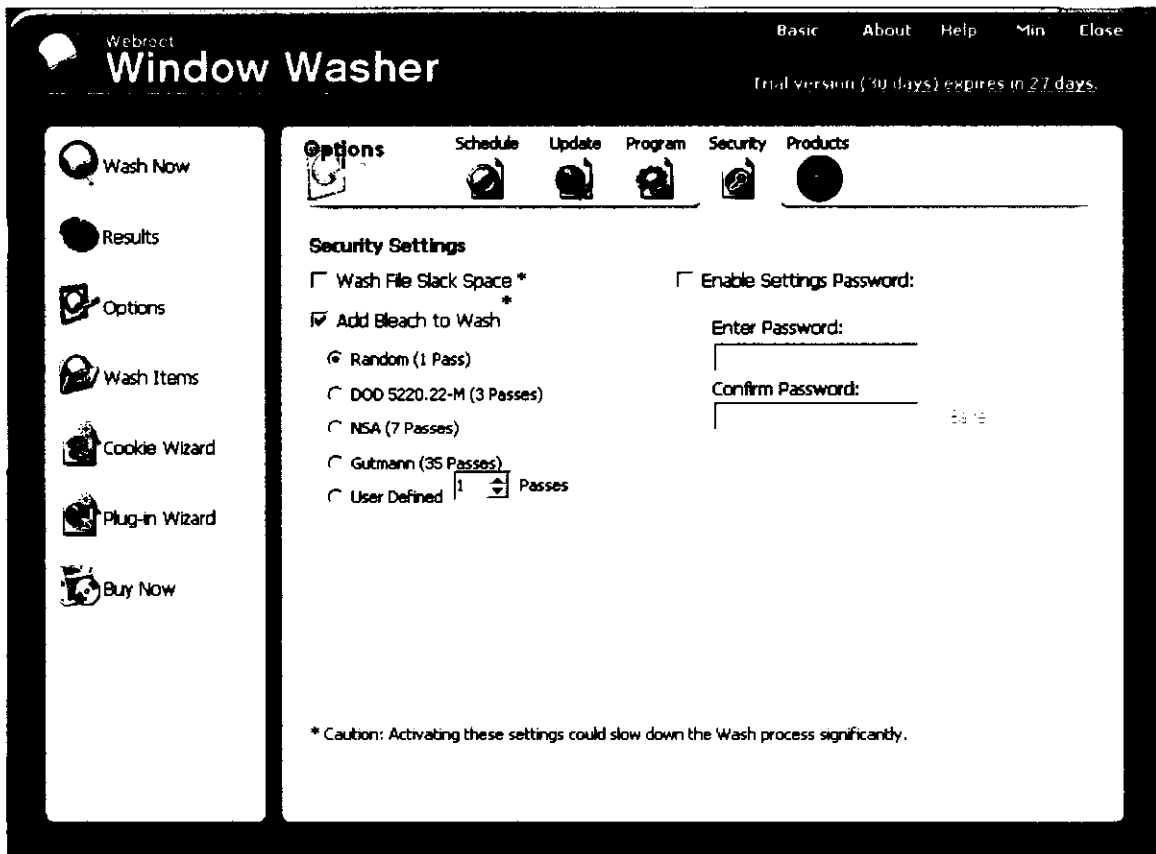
Webroot
Window Washer

Basic About Help Min Close

Trial version (30 days) expires in 27 days.

Wash Now
Results
Options
Wash Items
Cookie Wizard
Plug-in Wizard
Buy Now

Options
Schedule Update Program Security Products

Security Settings

☐ Wash File Slack Space *
☑ Add Bleach to Wash *
◉ Random (1 Pass)
○ DOD 5220.22-M (3 Passes)
○ NSA (7 Passes)
○ Gutmann (35 Passes)
○ User Defined 1 Passes

☐ Enable Settings Password:
Enter Password:
Confirm Password:
Save

* Caution: Activating these settings could slow down the Wash process significantly.